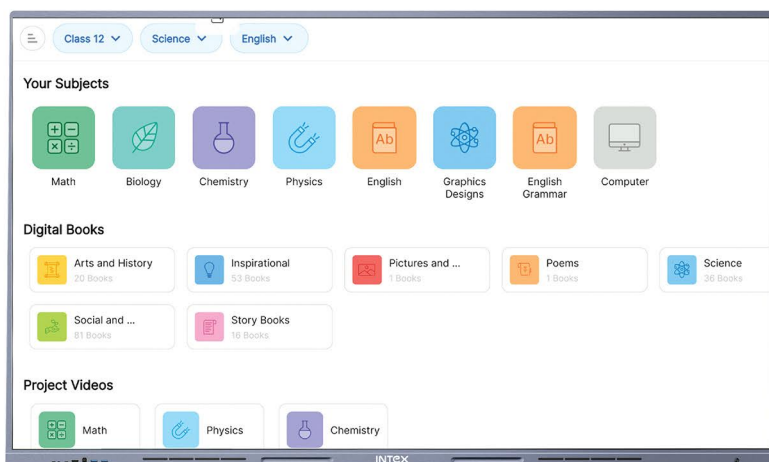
Class 12 Science English

Your Subjects

Math Biology Chemistry Physics English Graphics Designs English Grammar Computer

Ab

Ab

Digital Books

Arts and History
20 Books

Inspirational
53 Books

Pictures and ...
1 Books

Poems
1 Books

Science
36 Books

Social and ...
81 Books

Story Books
16 Books

Project Videos

Math

Physics

Chemistry

INTEX